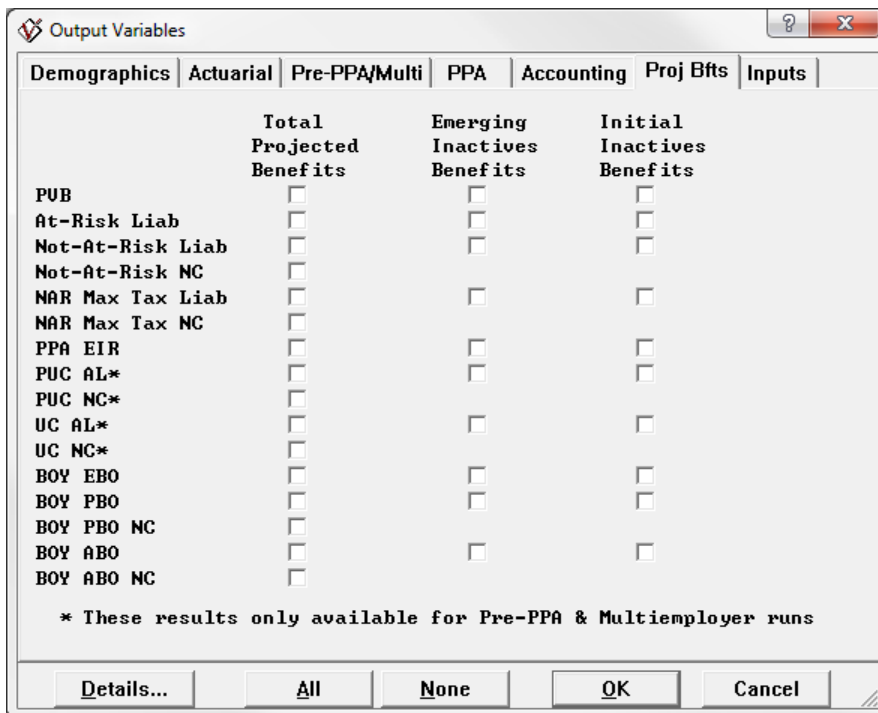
Output Variables

? X

Demographics | Actuarial | Pre-PPA/Multi | PPA | Accounting | Proj Bfts | Inputs

| | Total Projected Benefits | Emerging Inactives Benefits | Initial Inactives Benefits |
|---|---|---|---|
| PVB | ☐ | ☐ | ☐ |
| At-Risk Liab | ☐ | ☐ | ☐ |
| Not-At-Risk Liab | ☐ | ☐ | ☐ |
| Not-At-Risk NC | ☐ | | |
| NAR Max Tax Liab | ☐ | ☐ | ☐ |
| NAR Max Tax NC | ☐ | | |
| PPA EIR | ☐ | ☐ | ☐ |
| PUC AL* | ☐ | ☐ | ☐ |
| PUC NC* | ☐ | | |
| UC AL* | ☐ | ☐ | ☐ |
| UC NC* | ☐ | | |
| BOY EBO | ☐ | ☐ | ☐ |
| BOY PBO | ☐ | ☐ | ☐ |
| BOY PBO NC | ☐ | | |
| BOY ABO | ☐ | ☐ | ☐ |
| BOY ABO NC | ☐ | | |

* These results only available for Pre-PPA & Multiemployer runs

Details... | All | None | OK | Cancel